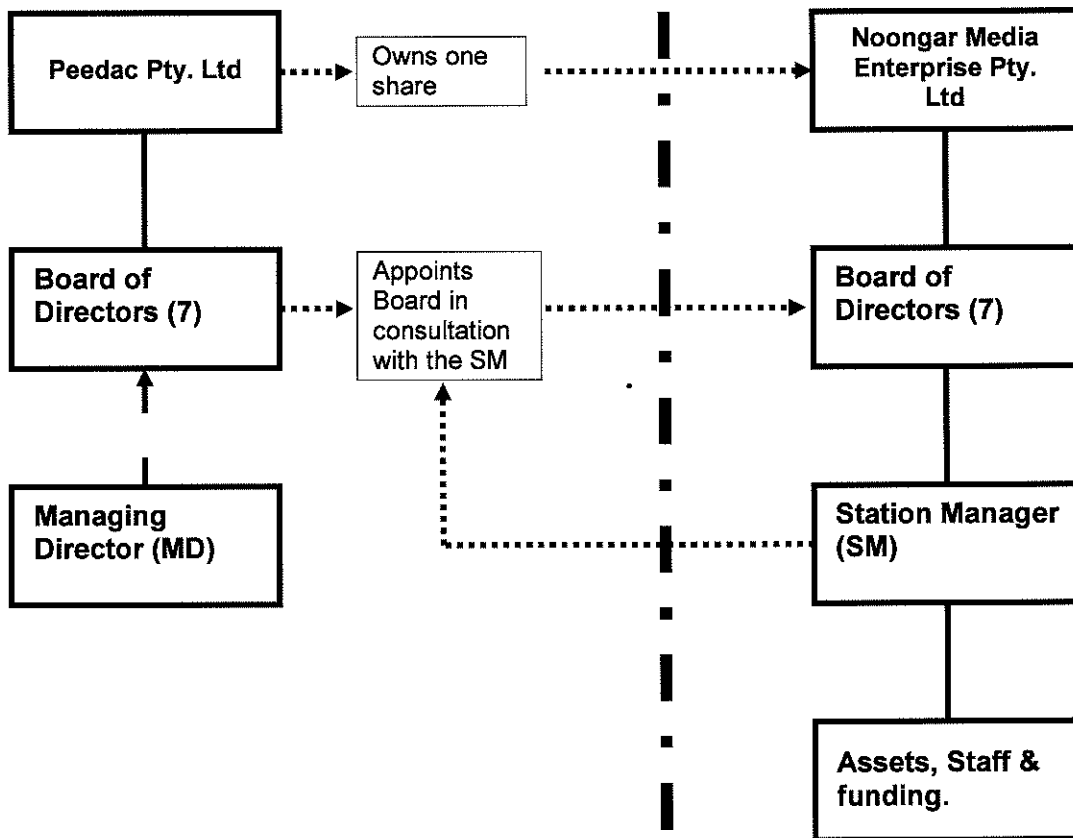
Peedac Pty. Ltd

Owns one share

Noongar Media Enterprise Pty. Ltd

Board of Directors (7)

Appoints Board in consultation with the SM

Board of Directors (7)

Managing Director (MD)

Station Manager (SM)

Assets, Staff & funding.